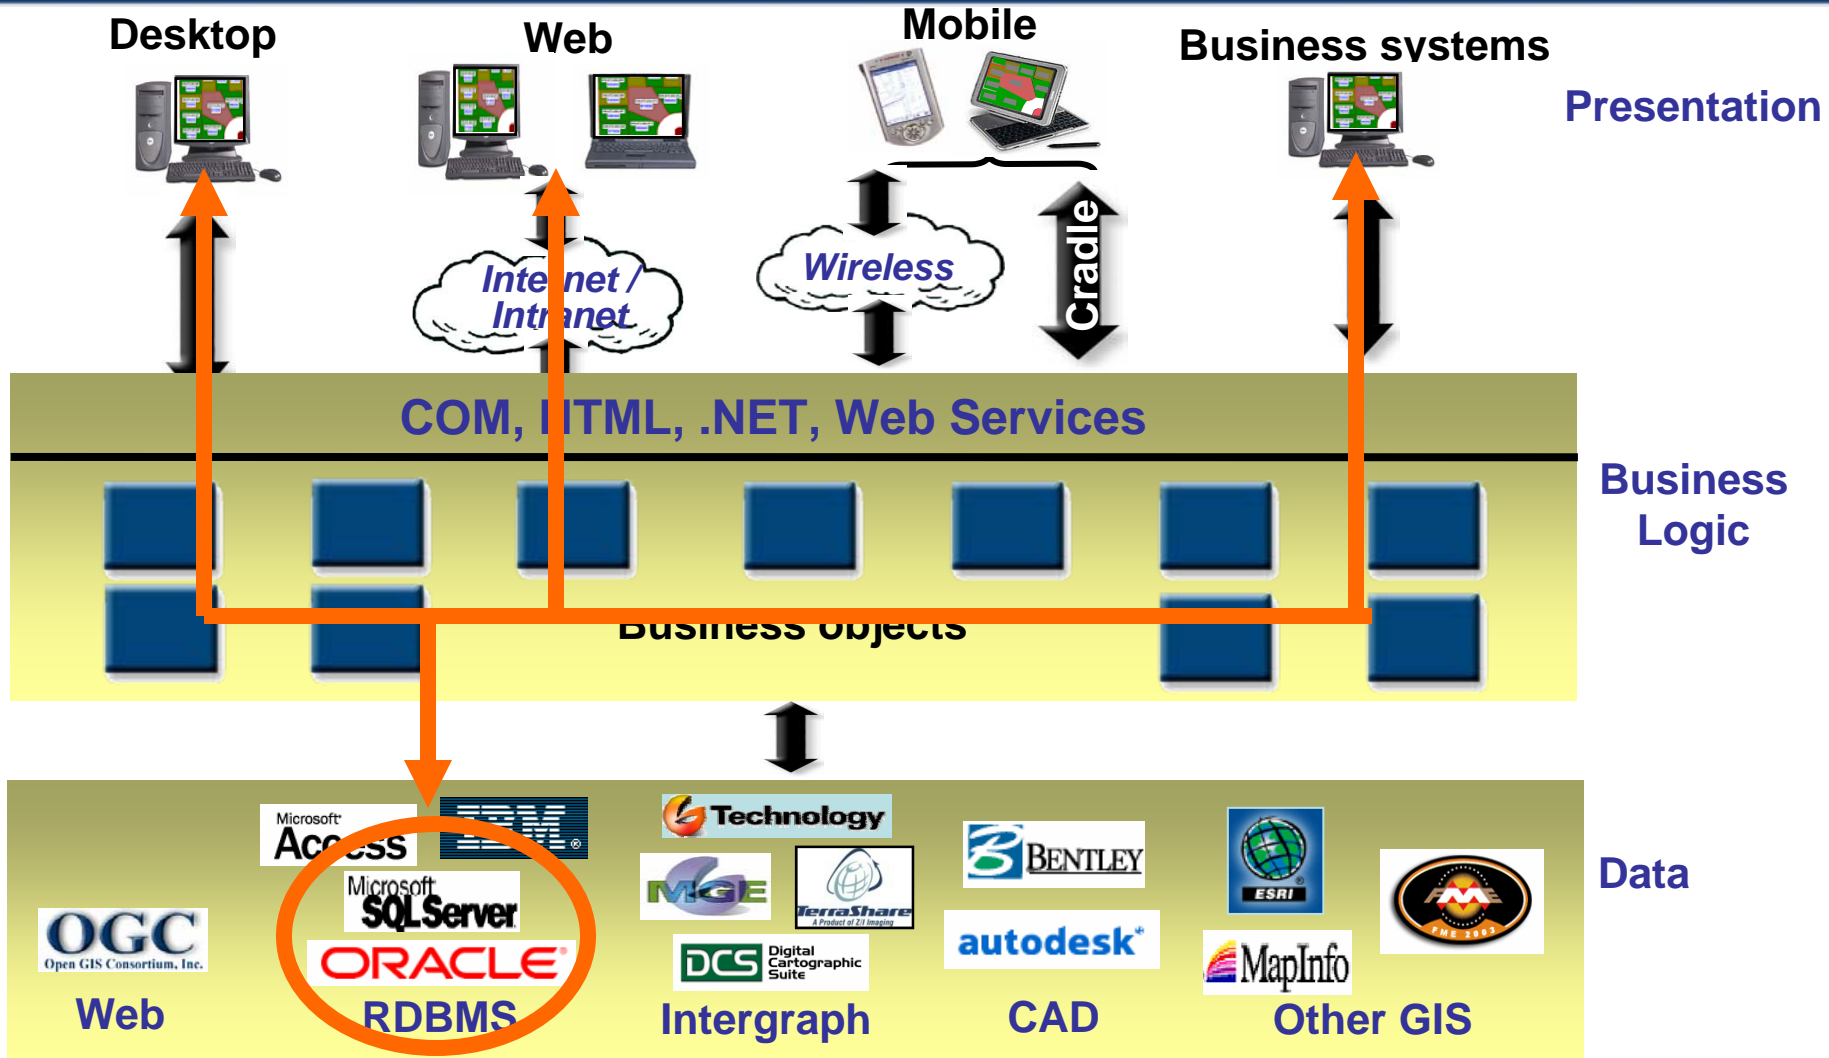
Desktop

Web

Mobile

Business systems

Presentation

Internet / Intranet

Wireless

Cradle

COM, HTML, .NET, Web Services

Business Logic

Business objects

Microsoft Access

IBM

Microsoft SQL Server

ORACLE

OGC Open GIS Consortium, Inc.

Web

RDBMS

Technology

MGE

TerraShare A Product of Z/I Imaging

DCS Digital Cartographic Suite

Intergraph

BENTLEY

autodesk

CAD

ESRI

MapInfo

FME 2003

Other GIS

Data